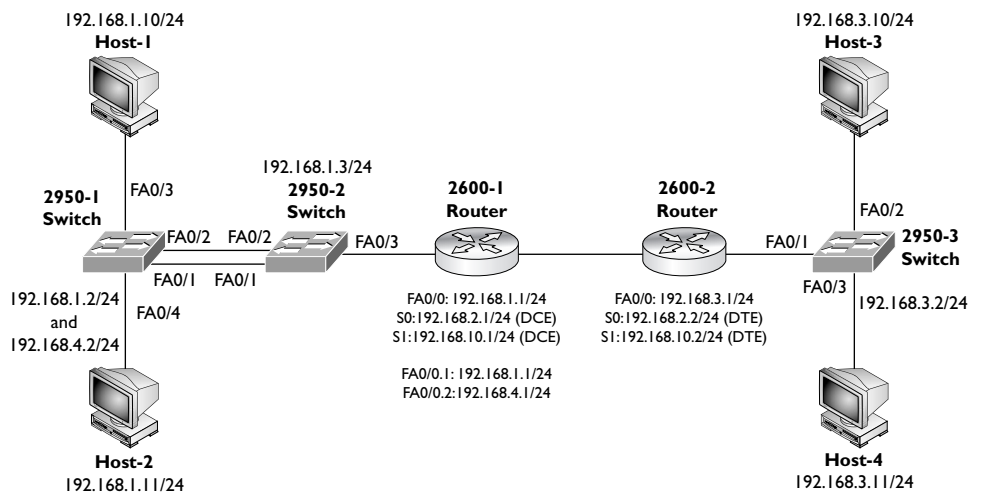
192.168.1.10/24
Host-1

192.168.3.10/24
Host-3

FA0/3

192.168.1.3/24
2950-2
Switch

2600-1
Router

2600-2
Router

2950-1
Switch

FA0/2 FA0/2

FA0/3

FA0/2

FA0/1

2950-3
Switch

FA0/1 FA0/1

192.168.1.2/24
and
192.168.4.2/24

FA0/4

FA0/3

192.168.3.2/24

FA0/0: 192.168.1.1/24
S0:192.168.2.1/24 (DCE)
S1:192.168.10.1/24 (DCE)

FA0/0: 192.168.3.1/24
S0:192.168.2.2/24 (DTE)
S1:192.168.10.2/24 (DTE)

FA0/0.1: 192.168.1.1/24
FA0/0.2:192.168.4.1/24

Host-2
192.168.1.11/24

Host-4
192.168.3.11/24